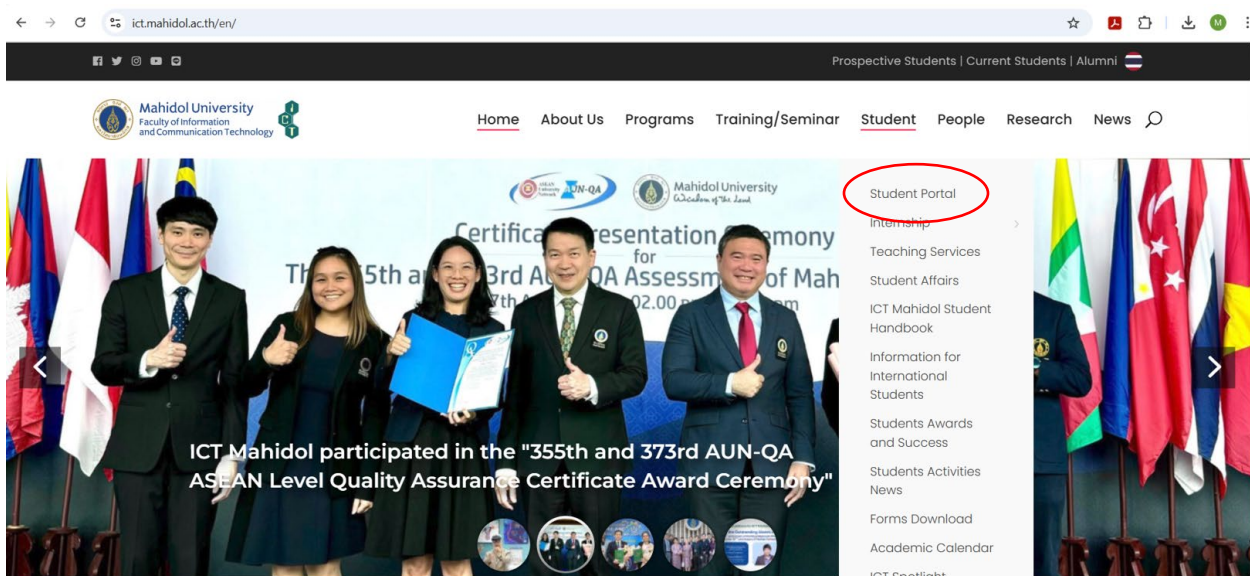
ict.mahidol.ac.th/en/

Prospective Students | Current Students | Alumni

Mahidol University
Faculty of Information and Communication Technology

Home About Us Programs Training/Seminar Student People Research News

ASEAN University Network AUN-QA
Mahidol University Wisdom of the Land

Certifica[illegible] resentation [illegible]emony
for
Th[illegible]5th a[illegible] 3rd AU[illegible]QA Assessm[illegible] of Mah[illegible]
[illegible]7th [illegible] 02.00 p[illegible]m

ICT Mahidol participated in the "355th and 373rd AUN-QA ASEAN Level Quality Assurance Certificate Award Ceremony"

Student Portal
Internship
Teaching Services
Student Affairs
ICT Mahidol Student Handbook
Information for International Students
Students Awards and Success
Students Activities News
Forms Download
Academic Calendar
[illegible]